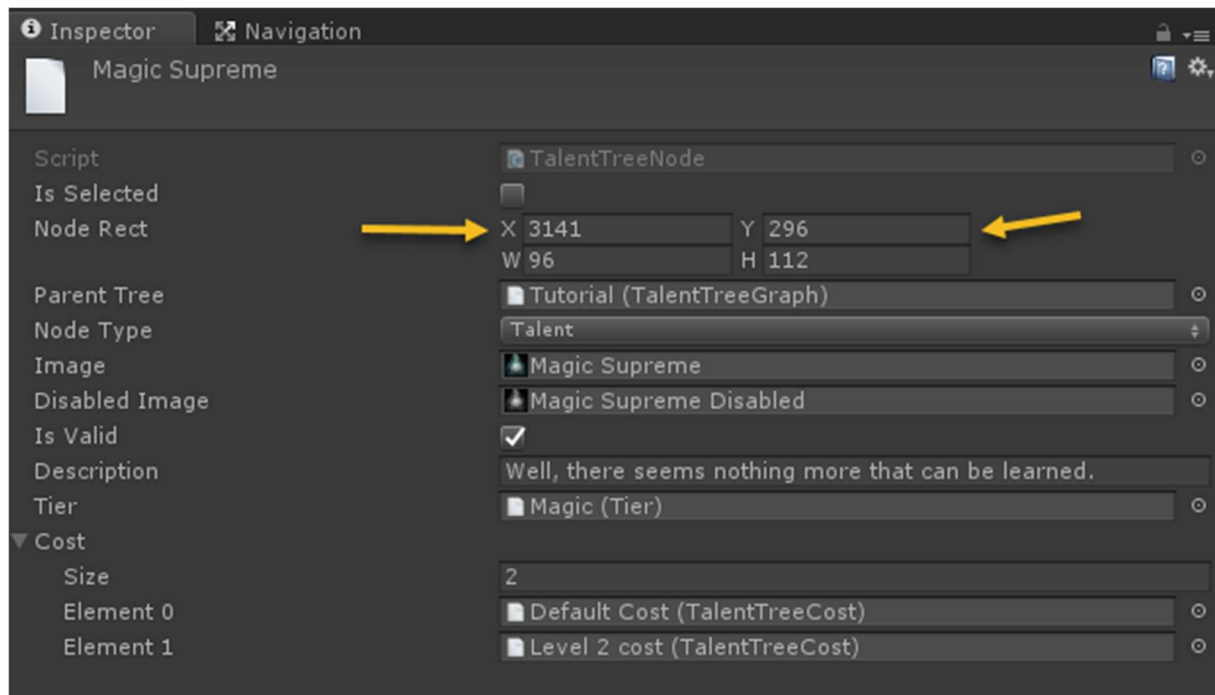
Inspector Navigation

Magic Supreme

Script TalentTreeNode
Is Selected
Node Rect X 3141 Y 296
W 96 H 112
Parent Tree Tutorial (TalentTreeGraph)
Node Type Talent
Image Magic Supreme
Disabled Image Magic Supreme Disabled
Is Valid
Description Well, there seems nothing more that can be learned.
Tier Magic (Tier)
Cost
Size 2
Element 0 Default Cost (TalentTreeCost)
Element 1 Level 2 cost (TalentTreeCost)